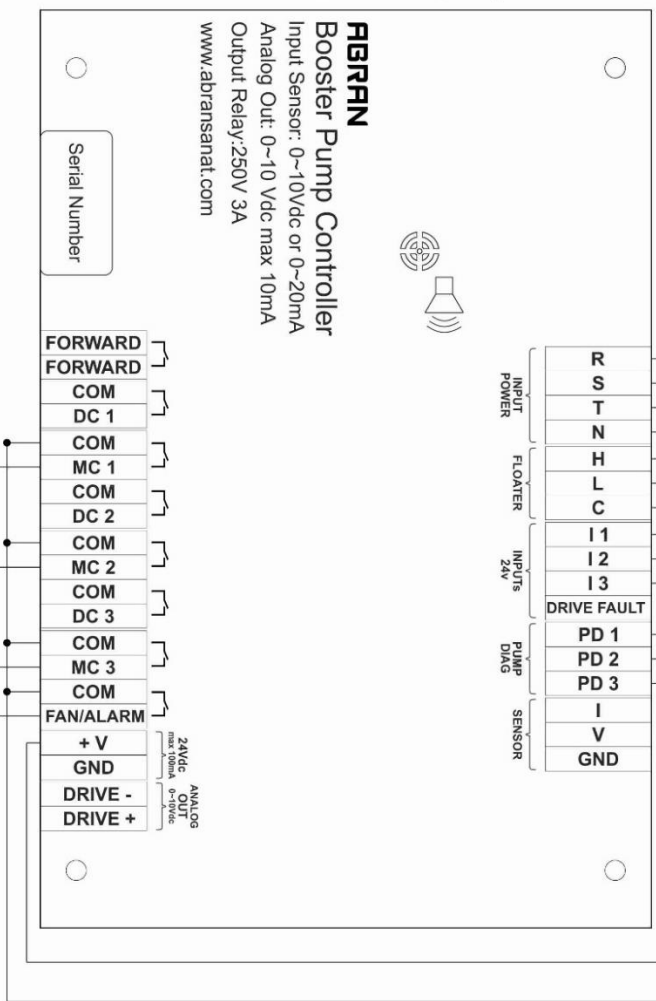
ABRAN
Booster Pump Controller
Input Sensor: 0~10Vdc or 0~20mA
Analog Out: 0~10 Vdc max 10mA
Output Relay:250V 3A
www.abransanat.com

Serial Number

FORWARD
FORWARD
COM
DC 1
COM
MC 1
COM
DC 2
COM
MC 2
COM
DC 3
COM
MC 3
COM
FAN/ALARM
+ V
GND
24Vdc max 100mA
DRIVE -
DRIVE +
ANALOG OUT 0~10Vdc

INPUT POWER
R
S
T
N
FLOATER
H
L
C
INPUTs 24v
I 1
I 2
I 3
DRIVE FAULT
PUMP DIAG
PD 1
PD 2
PD 3
SENSOR
I
V
GND